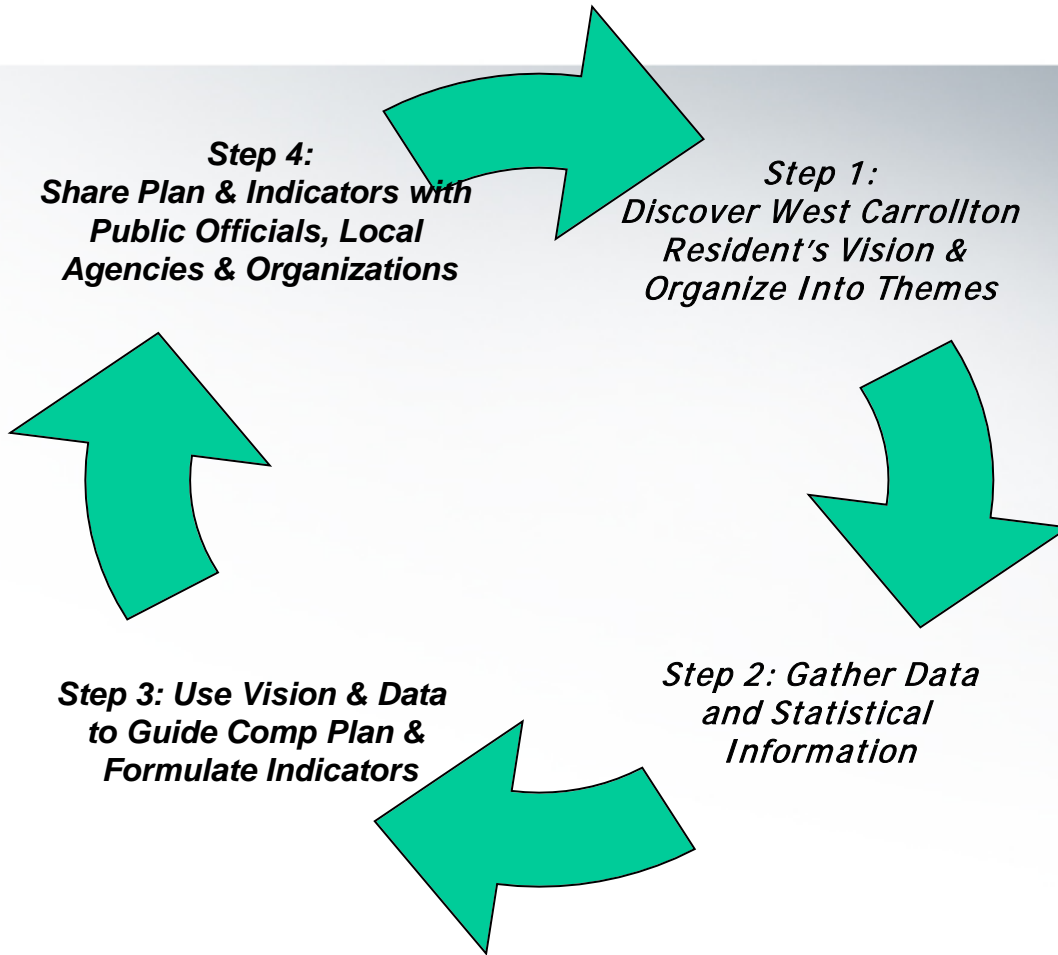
Step 4:
Share Plan & Indicators with Public Officials, Local Agencies & Organizations

Step 1:
Discover West Carrollton Resident's Vision & Organize Into Themes

Step 2: Gather Data and Statistical Information

Step 3: Use Vision & Data to Guide Comp Plan & Formulate Indicators